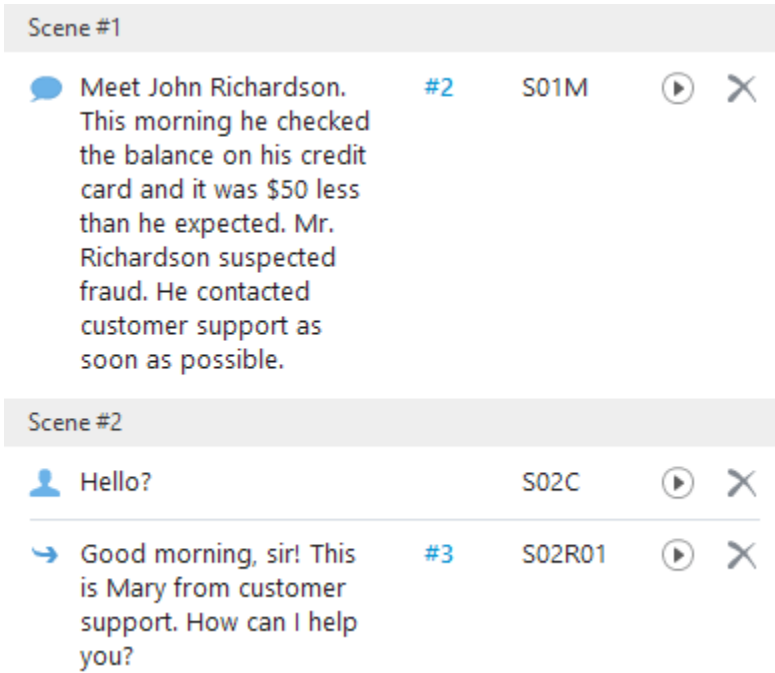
Scene #1

Meet John Richardson. This morning he checked the balance on his credit card and it was \$50 less than he expected. Mr. Richardson suspected fraud. He contacted customer support as soon as possible. #2 S01M

Scene #2

Hello? S02C

Good morning, sir! This is Mary from customer support. How can I help you? #3 S02R01